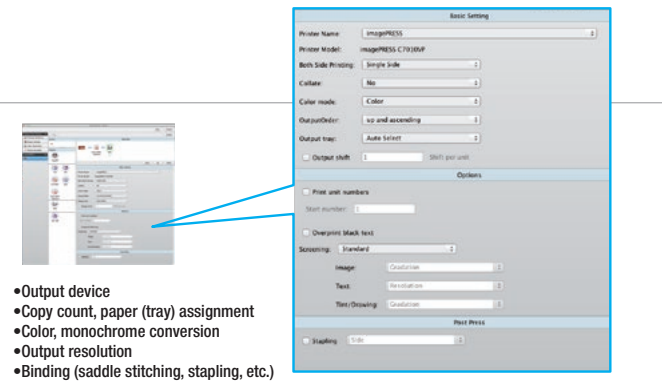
Basic Setting

Printer Name: imagePRESS

Printer Model: imagePRESS C7010VP

Both Side Printing: Single Side

Collate: No

Color mode: Color

OutputOrder: up and ascending

Output tray: Auto Select

Output shift 1 Shift per unit

Options

Print unit numbers

Start number: 1

Overprint black text

Screening: Standard

Image: Gradation

Text: Resolution

Tint/Drawing: Gradation

Post Press

Stapling Side

•Output device
•Copy count, paper (tray) assignment
•Color, monochrome conversion
•Output resolution
•Binding (saddle stitching, stapling, etc.)